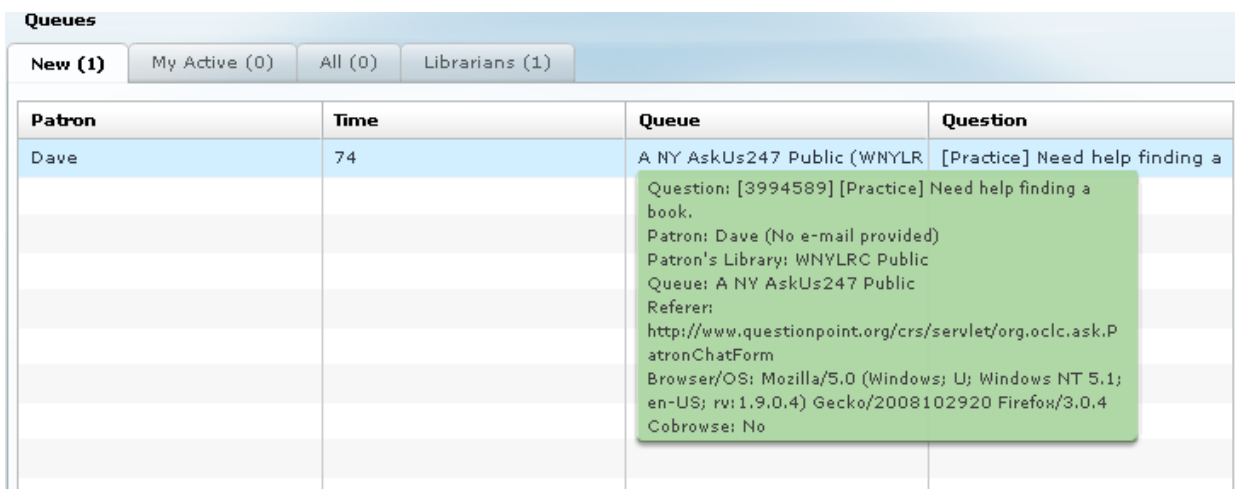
Queues

New (1) | My Active (0) | All (0) | Librarians (1)

| Patron | Time | Queue | Question |
|---|---|---|---|
| Dave | 74 | A NY AskUs247 Public (WNYLR | [Practice] Need help finding a |

Question: [3994589] [Practice] Need help finding a book.
Patron: Dave (No e-mail provided)
Patron's Library: WNYLRC Public
Queue: A NY AskUs247 Public
Referer:
http://www.questionpoint.org/crs/servlet/org.oclc.ask.PatronChatForm
Browser/OS: Mozilla/5.0 (Windows; U; Windows NT 5.1; en-US; rv:1.9.0.4) Gecko/2008102920 Firefox/3.0.4
Cobrowse: No